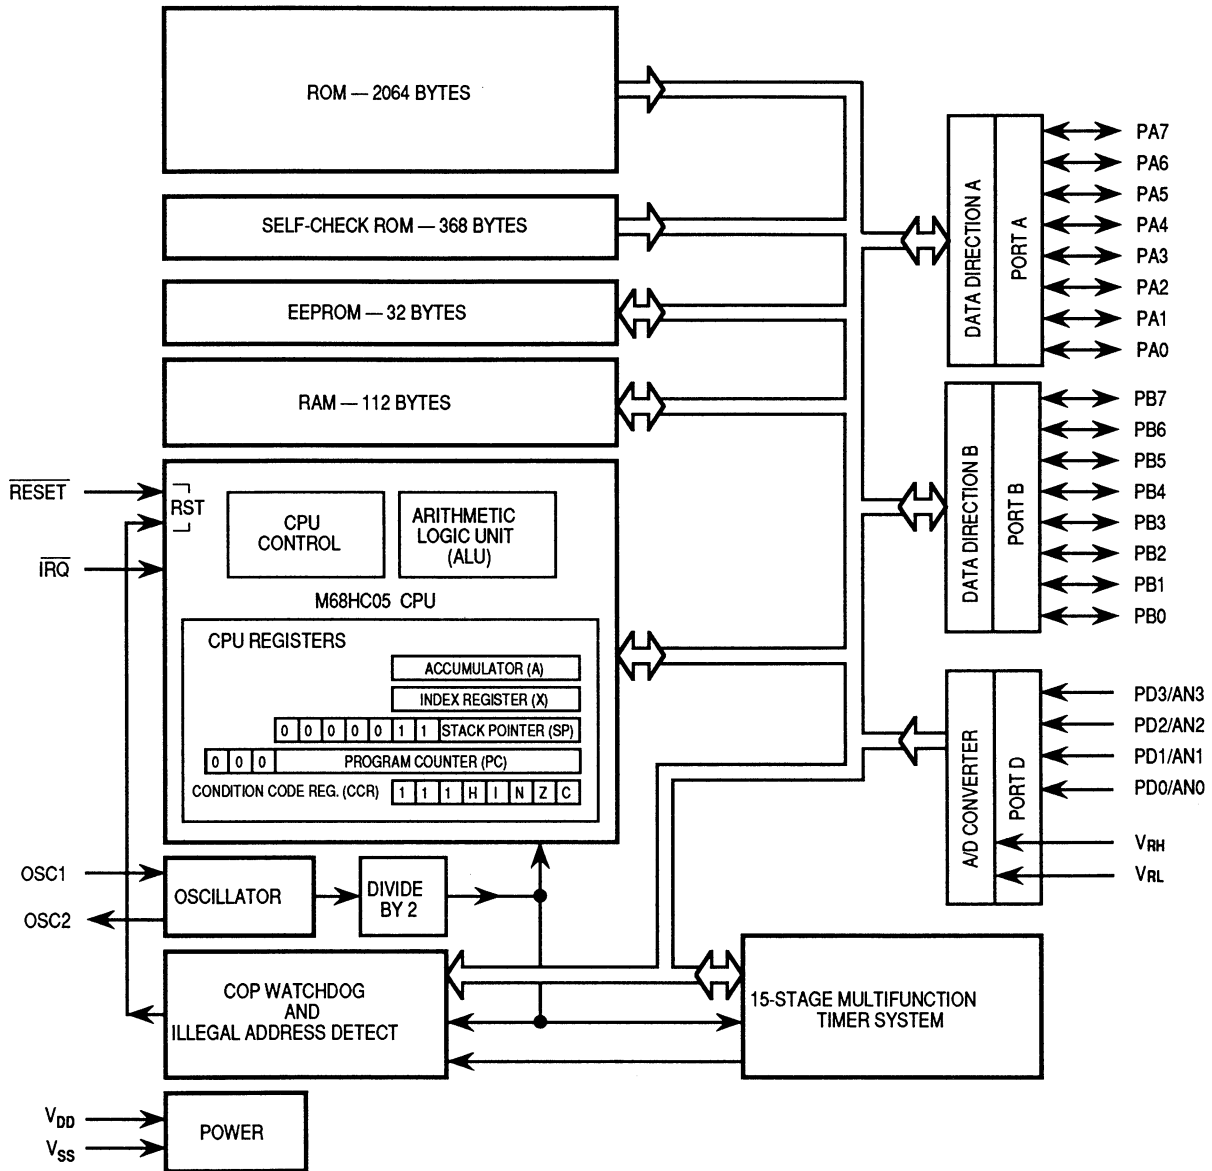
ROM — 2064 BYTES

SELF-CHECK ROM — 368 BYTES

EEPROM — 32 BYTES

RAM — 112 BYTES

DATA DIRECTION A

PORT A

PA7
PA6
PA5
PA4
PA3
PA2
PA1
PA0

DATA DIRECTION B

PORT B

PB7
PB6
PB5
PB4
PB3
PB2
PB1
PB0

$\overline{RESET}$

$\overline{IRQ}$

RST

CPU CONTROL

ARITHMETIC LOGIC UNIT (ALU)

M68HC05 CPU

CPU REGISTERS

ACCUMULATOR (A)

INDEX REGISTER (X)

| 0 | 0 | 0 | 0 | 0 | 1 | 1 | STACK POINTER (SP) |
|---|---|---|---|---|---|---|---|

| 0 | 0 | 0 | PROGRAM COUNTER (PC) |
|---|---|---|---|

CONDITION CODE REG. (CCR)

| 1 | 1 | 1 | H | I | N | Z | C |
|---|---|---|---|---|---|---|---|

A/D CONVERTER

PORT D

PD3/AN3
PD2/AN2
PD1/AN1
PD0/AN0

$V_{RH}$
$V_{RL}$

OSC1

OSC2

OSCILLATOR

DIVIDE BY 2

COP WATCHDOG AND ILLEGAL ADDRESS DETECT

15-STAGE MULTIFUNCTION TIMER SYSTEM

$V_{DD}$
$V_{SS}$

POWER